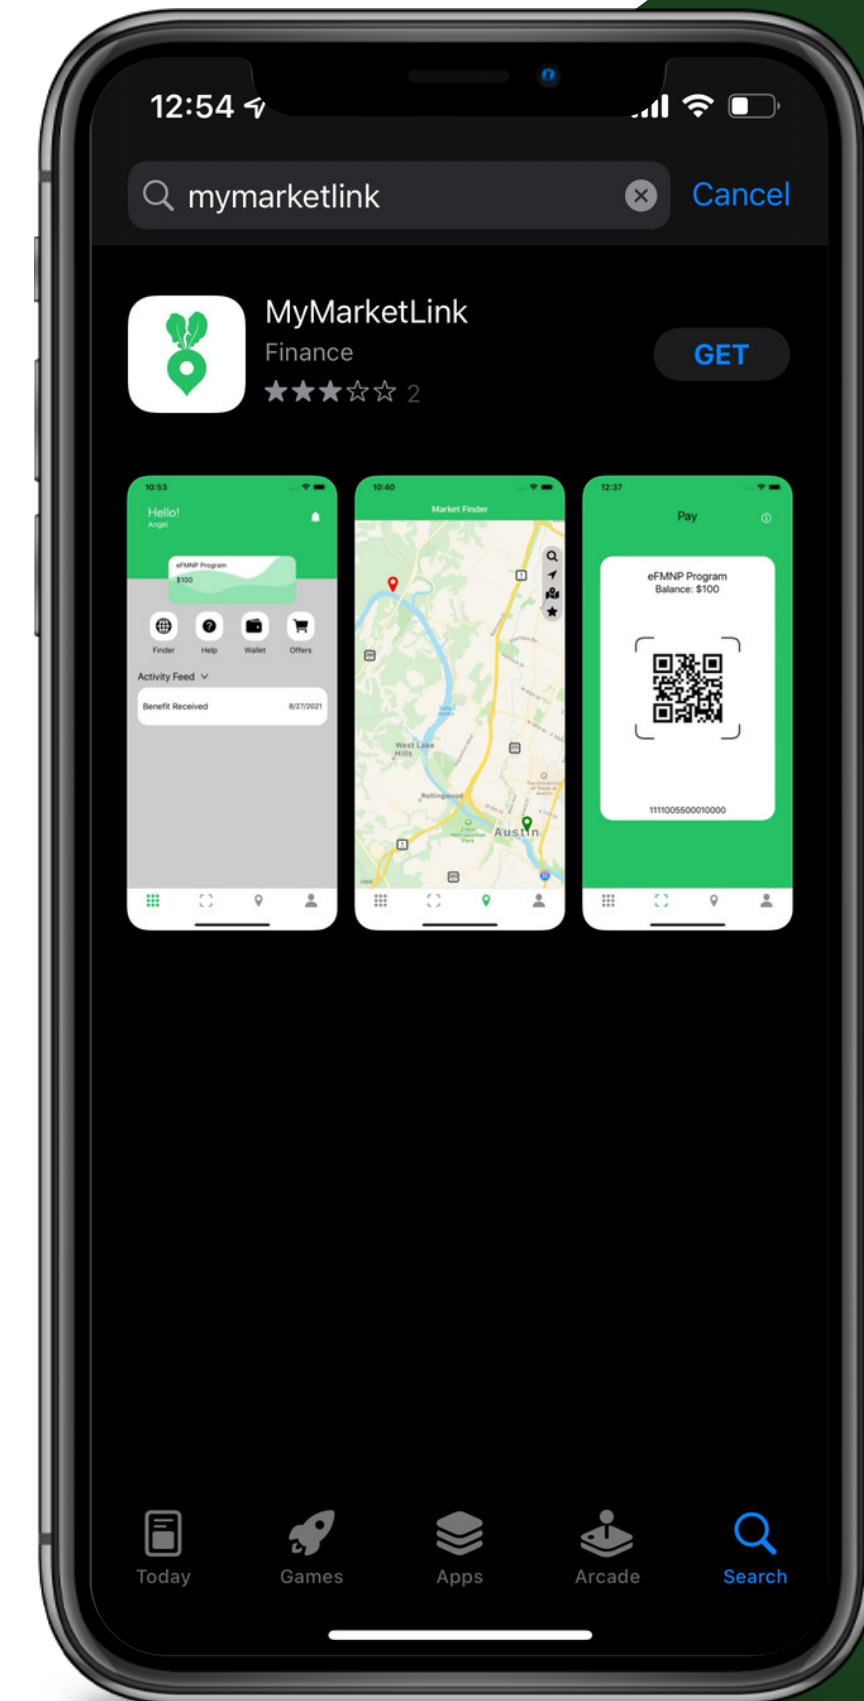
12:54

mymarketlink

Cancel

MyMarketLink
Finance
2

GET

10:53
Hello!
Angel
eFMNP Program
$100
Finder
Help
Wallet
Offers
Activity Feed
Benefit Received 8/27/2021

10:40
Market Finder
West Lake Hills
Rollingwood
Austin

12:37
Pay
eFMNP Program
Balance: $100
1111005500010000

Today
Games
Apps
Arcade
Search